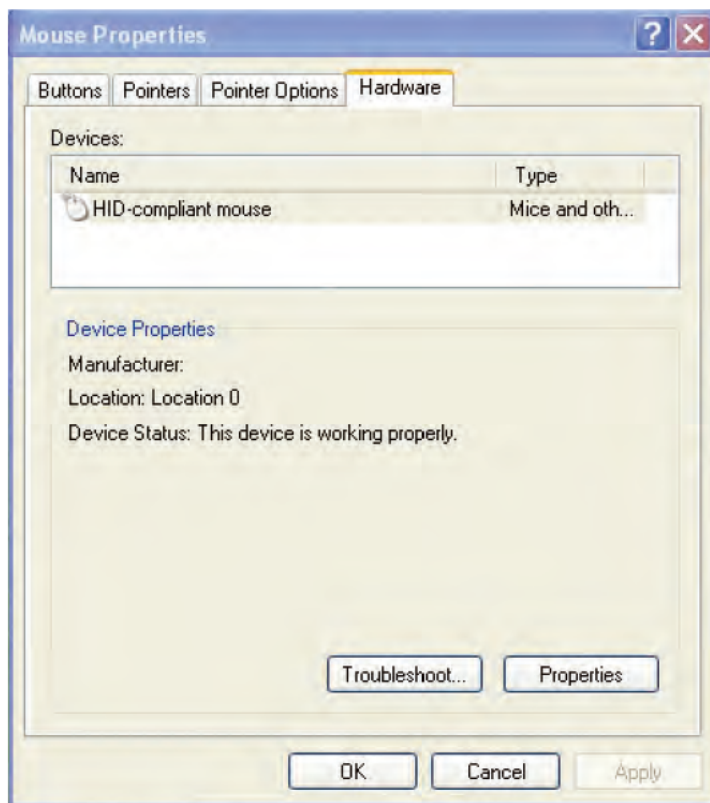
Mouse Properties

?

Buttons | Pointers | Pointer Options | Hardware

Devices:

| Name | Type |
|---|---|
| HID-compliant mouse | Mice and oth... |

Device Properties

Manufacturer:

Location: Location 0

Device Status: This device is working properly.

Troubleshoot... Properties

OK Cancel Apply